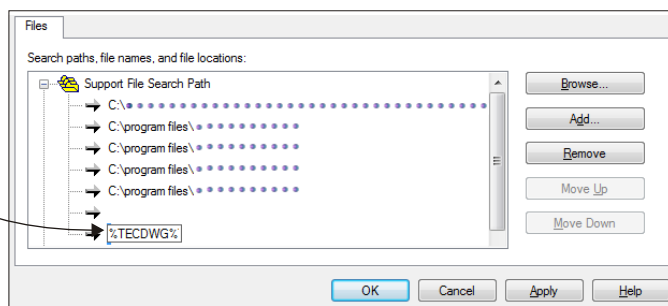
Files

Search paths, file names, and file locations:

Support File Search Path

C:\

C:\program files\

C:\program files\

C:\program files\

C:\program files\

%TECDWG%

Browse...

Add...

Remove

Move Up

Move Down

OK

Cancel

Apply

Help